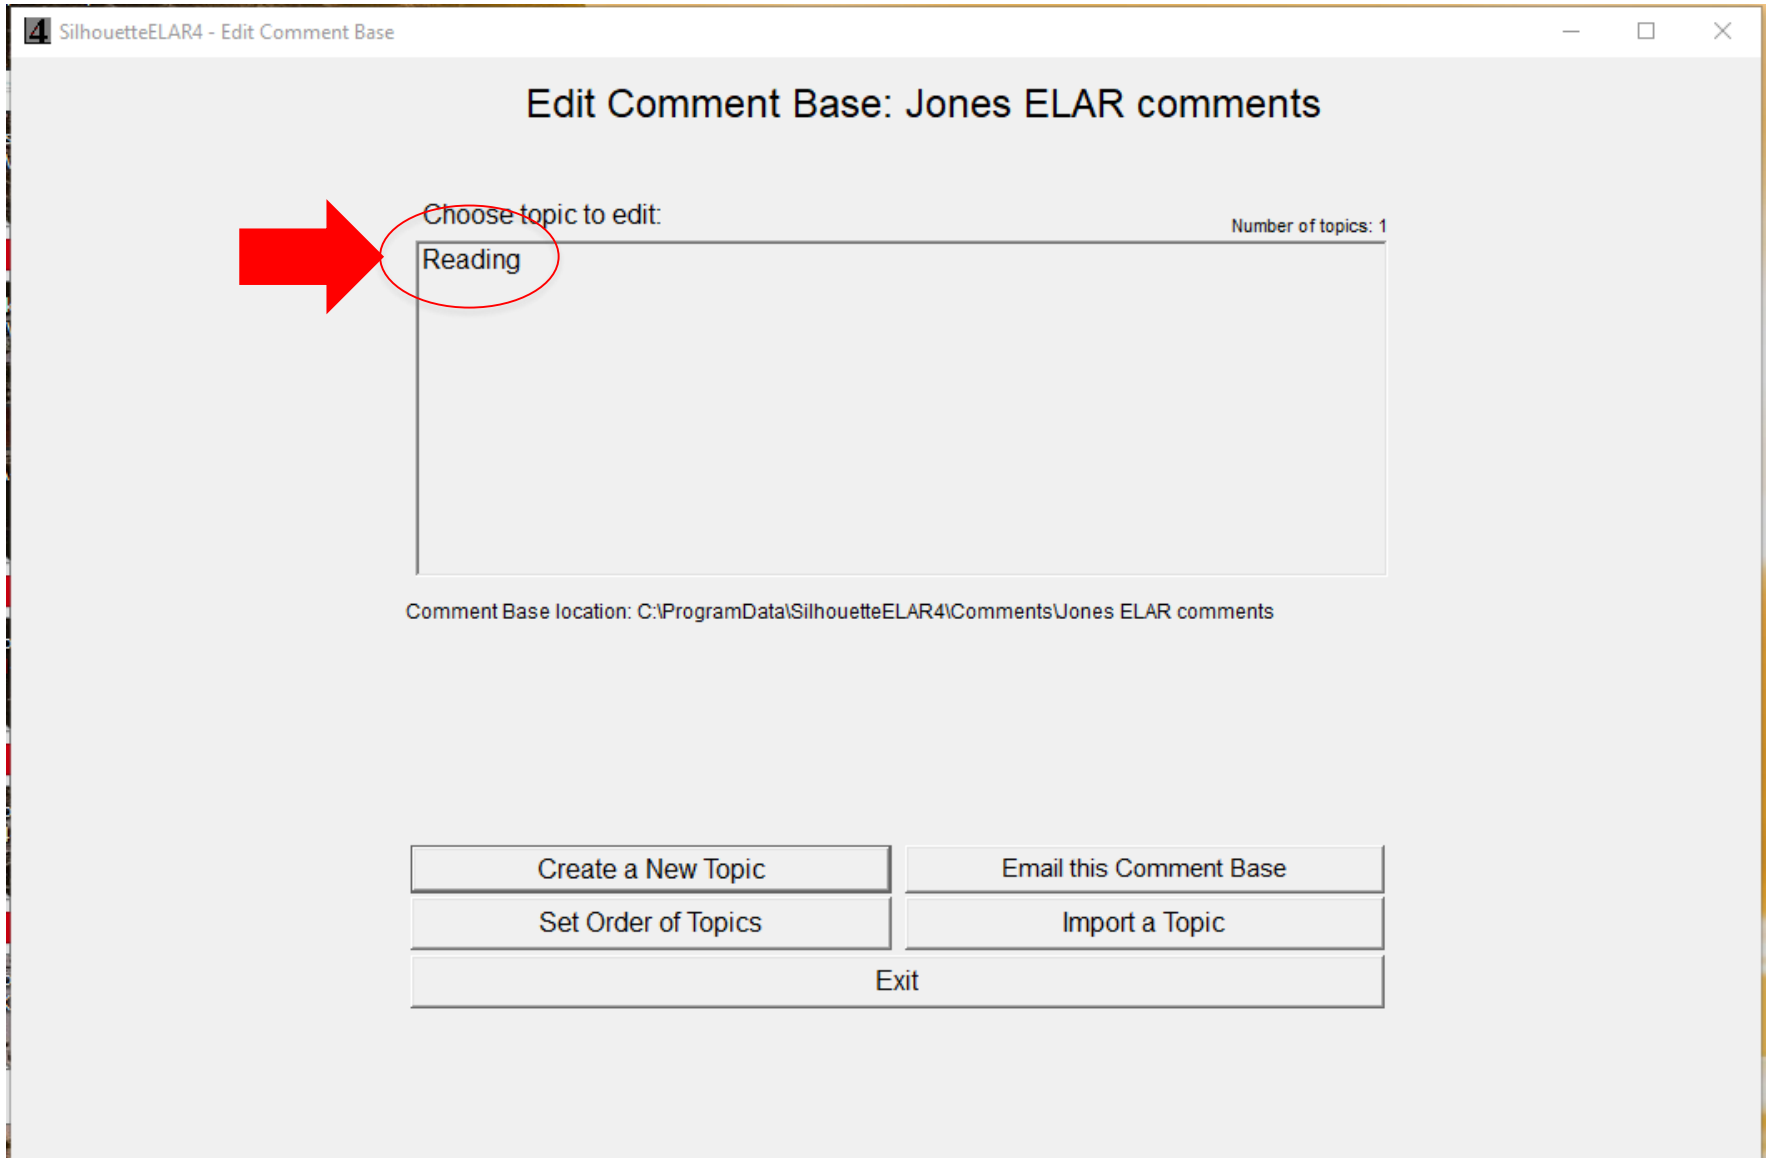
SilhouetteELAR4 - Edit Comment Base

Edit Comment Base: Jones ELAR comments

Choose topic to edit:

Number of topics: 1

Reading

Comment Base location: C:\ProgramData\SilhouetteELAR4\Comments\Jones ELAR comments

Create a New Topic

Email this Comment Base

Set Order of Topics

Import a Topic

Exit